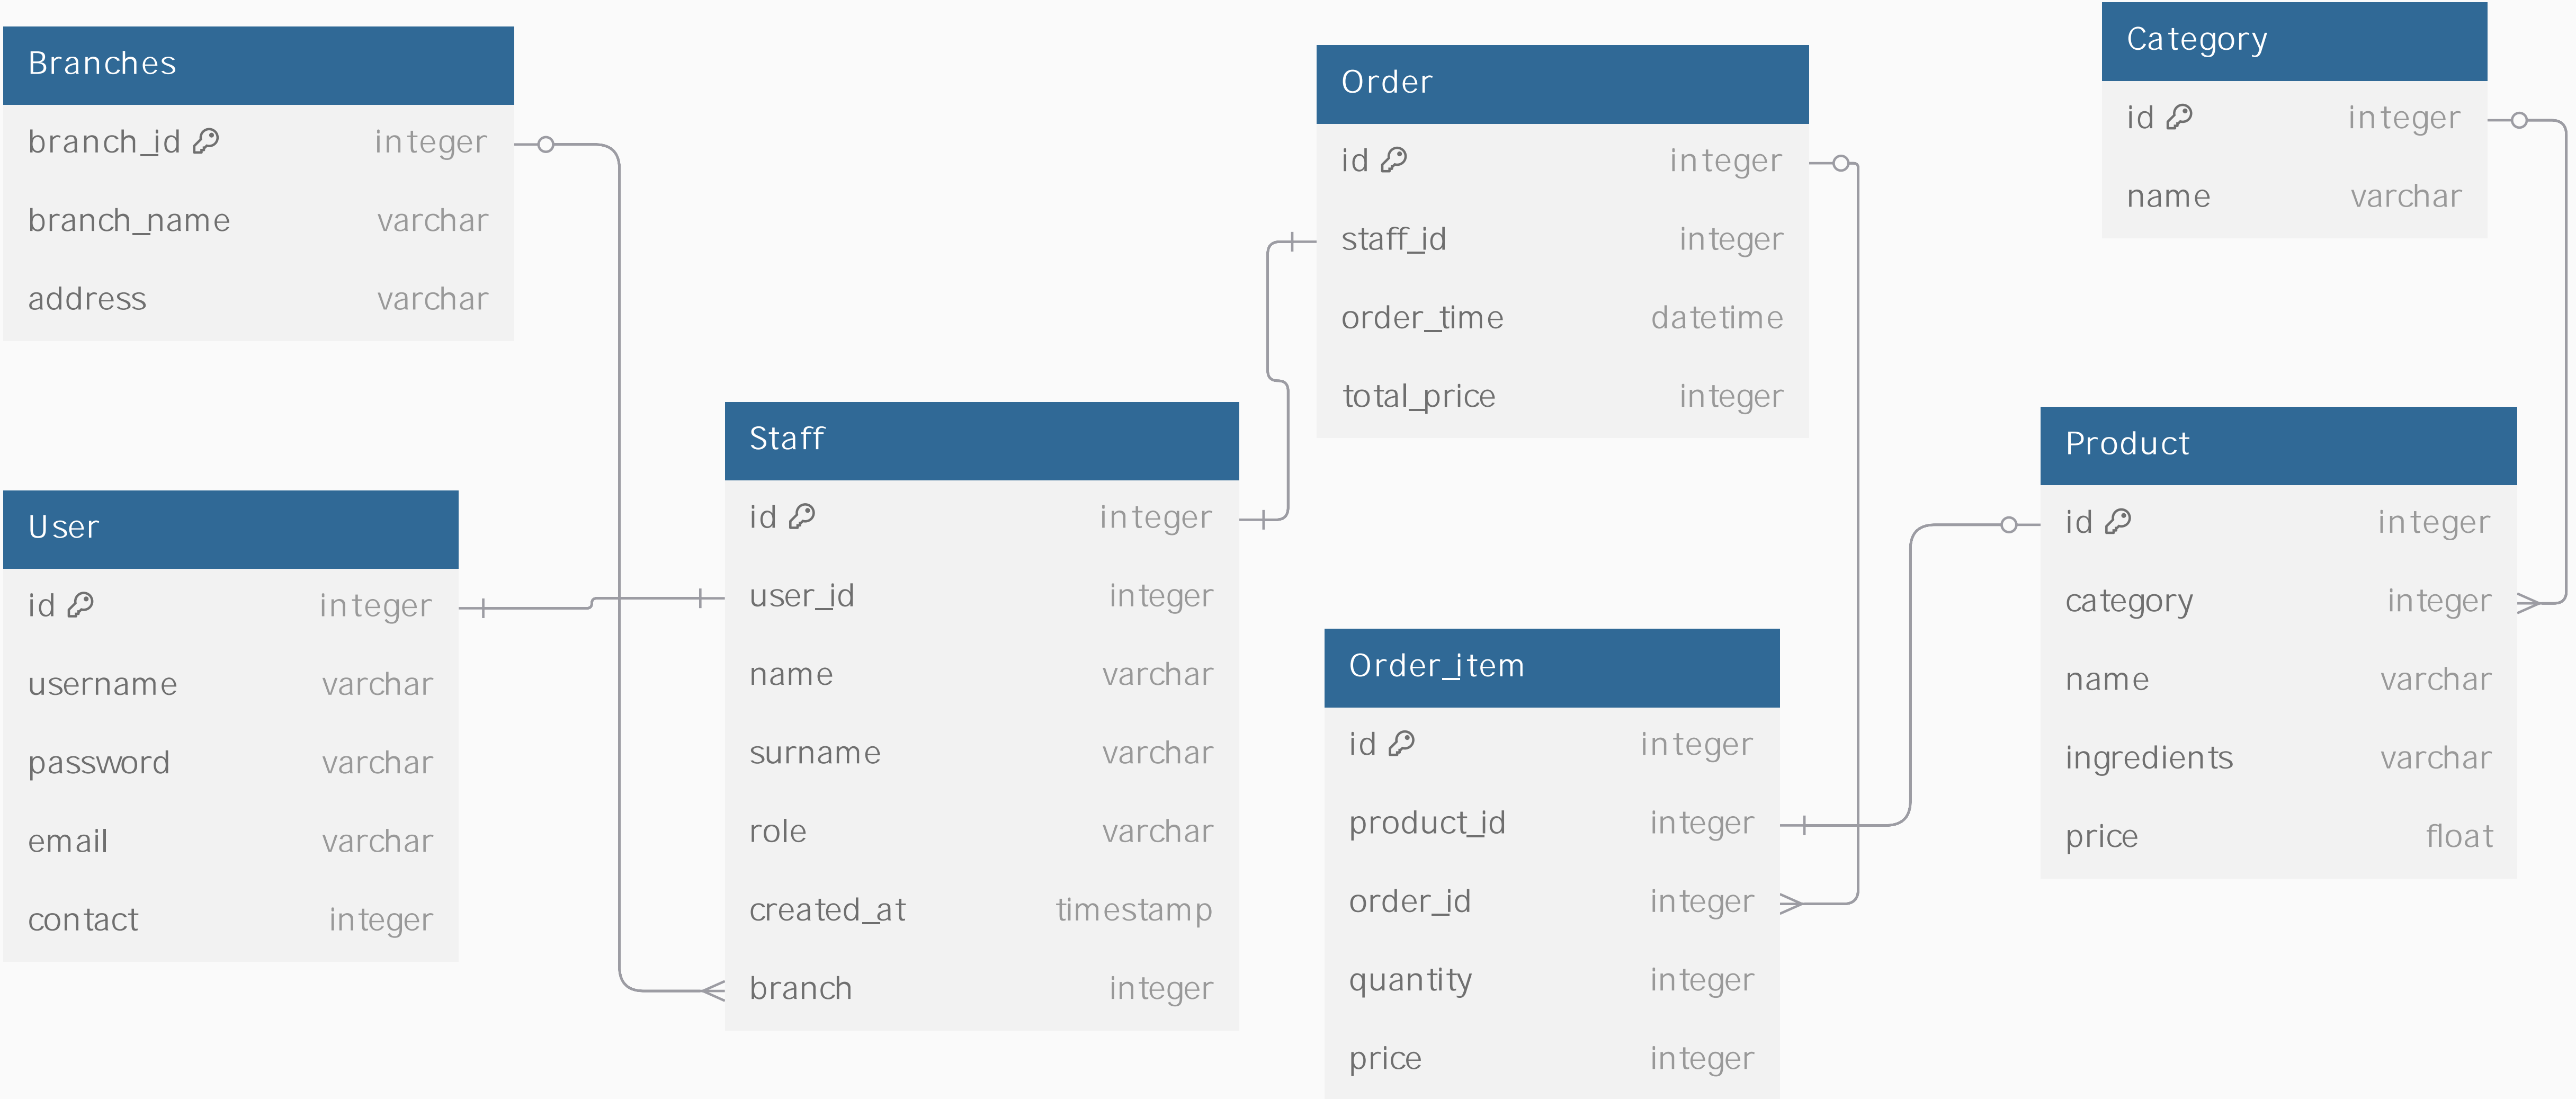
Branches

| branch_id | integer |
|---|---|
| branch_name | varchar |
| address | varchar |

User

| id | integer |
|---|---|
| username | varchar |
| password | varchar |
| email | varchar |
| contact | integer |

Staff

| id | integer |
|---|---|
| user_id | integer |
| name | varchar |
| surname | varchar |
| role | varchar |
| created_at | timestamp |
| branch | integer |

Order

| id | integer |
|---|---|
| staff_id | integer |
| order_time | datetime |
| total_price | integer |

Order_item

| id | integer |
|---|---|
| product_id | integer |
| order_id | integer |
| quantity | integer |
| price | integer |

Category

| id | integer |
|---|---|
| name | varchar |

Product

| id | integer |
|---|---|
| category | integer |
| name | varchar |
| ingredients | varchar |
| price | float |